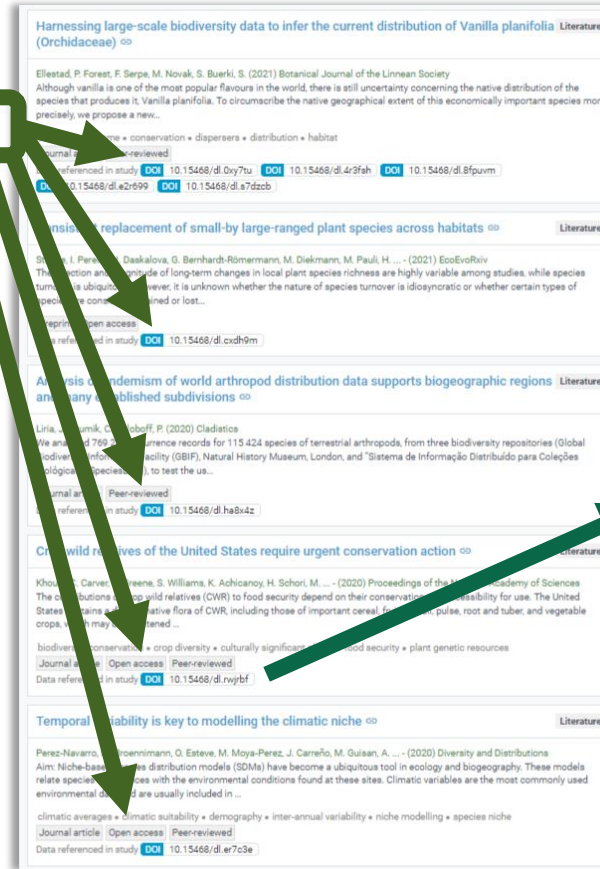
Harnessing large-scale biodiversity data to infer the current distribution of Vanilla planifolia (Orchidaceae)

Literature

Ellestad, P. Forest, F. Serpe, M. Novak, S. Buerki, S. (2021) Botanical Journal of the Linnean Society

Although vanilla is one of the most popular flavours in the world, there is still uncertainty concerning the native distribution of the species that produces it, Vanilla planifolia. To circumscribe the native geographical extent of this economically important species more precisely, we propose a new...

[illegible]me • conservation • dispersers • distribution • habitat

Journal a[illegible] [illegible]er-reviewed

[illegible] referenced in study DOI 10.15468/dl.0xy7tu DOI 10.15468/dl.4r3fah DOI 10.15468/dl.8fpuvm DO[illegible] 15468/dl.e2r699 DOI 10.15468/dl.s7dzcb

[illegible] replacement of small-by large-ranged plant species across habitats

Literature

S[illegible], I. Pere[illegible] Daskalova, G. Bernhardt-Römermann, M. Diekmann, M. Pauli, H. ... - (2021) EcoEvoRxiv

The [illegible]ction an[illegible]gnitude of long-term changes in local plant species richness are highly variable among studies, while species turn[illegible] is ubiquit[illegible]wever, it is unknown whether the nature of species turnover is idiosyncratic or whether certain types of specie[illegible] cons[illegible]ined or lost...

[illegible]reprint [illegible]pen access

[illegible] refere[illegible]d in study DOI 10.15468/dl.cxdh9m

A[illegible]ysis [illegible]ndemism of world arthropod distribution data supports biogeographic regions an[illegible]any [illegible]blished subdivisions

Literature

Liria, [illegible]umik, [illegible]oboff, P. (2020) Cladistics

We ana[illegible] 769 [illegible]urrence records for 115 424 species of terrestrial arthropods, from three biodiversity repositories (Global Biodiver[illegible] Infor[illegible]acility (GBIF), Natural History Museum, London, and "Sistema de Informação Distribuído para Coleções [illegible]ológicas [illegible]Species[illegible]), to test the us...

Journal art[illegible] Peer-reviewed

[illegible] referen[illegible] in study DOI 10.15468/dl.ha8x4z

Cr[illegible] wild re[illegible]ives of the United States require urgent conservation action

Literature

Khou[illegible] Carver, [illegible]reene, S. Williams, K. Achicanoy, H. Schori, M. ... - (2020) Proceedings of the N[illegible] Academy of Sciences

The c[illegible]tions o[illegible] wild relatives (CWR) to food security depend on their conservation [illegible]ssibility for use. The United States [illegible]tains a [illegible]ative flora of CWR, including those of important cereal, f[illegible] pulse, root and tuber, and vegetable crops, w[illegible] may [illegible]tened ...

biodivers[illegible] conservatio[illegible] • crop diversity • culturally significant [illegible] food security • plant genetic resources

Journal article Open access Peer-reviewed

Data referen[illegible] in study DOI 10.15468/dl.rwjrbf

Temporal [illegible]iability is key to modelling the climatic niche

Literature

Perez-Navarro, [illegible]roennimann, O. Esteve, M. Moya-Perez, J. Carreño, M. Guisan, A. ... - (2020) Diversity and Distributions

Aim: Niche-base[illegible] distribution models (SDMs) have become a ubiquitous tool in ecology and biogeography. These models relate specie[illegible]ces with the environmental conditions found at these sites. Climatic variables are the most commonly used environmental d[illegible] are usually included in ...

climatic averages • climatic suitability • demography • inter-annual variability • niche modelling • species niche

Journal article Open access Peer-reviewed

Data referenced in study DOI 10.15468/dl.er7c3e